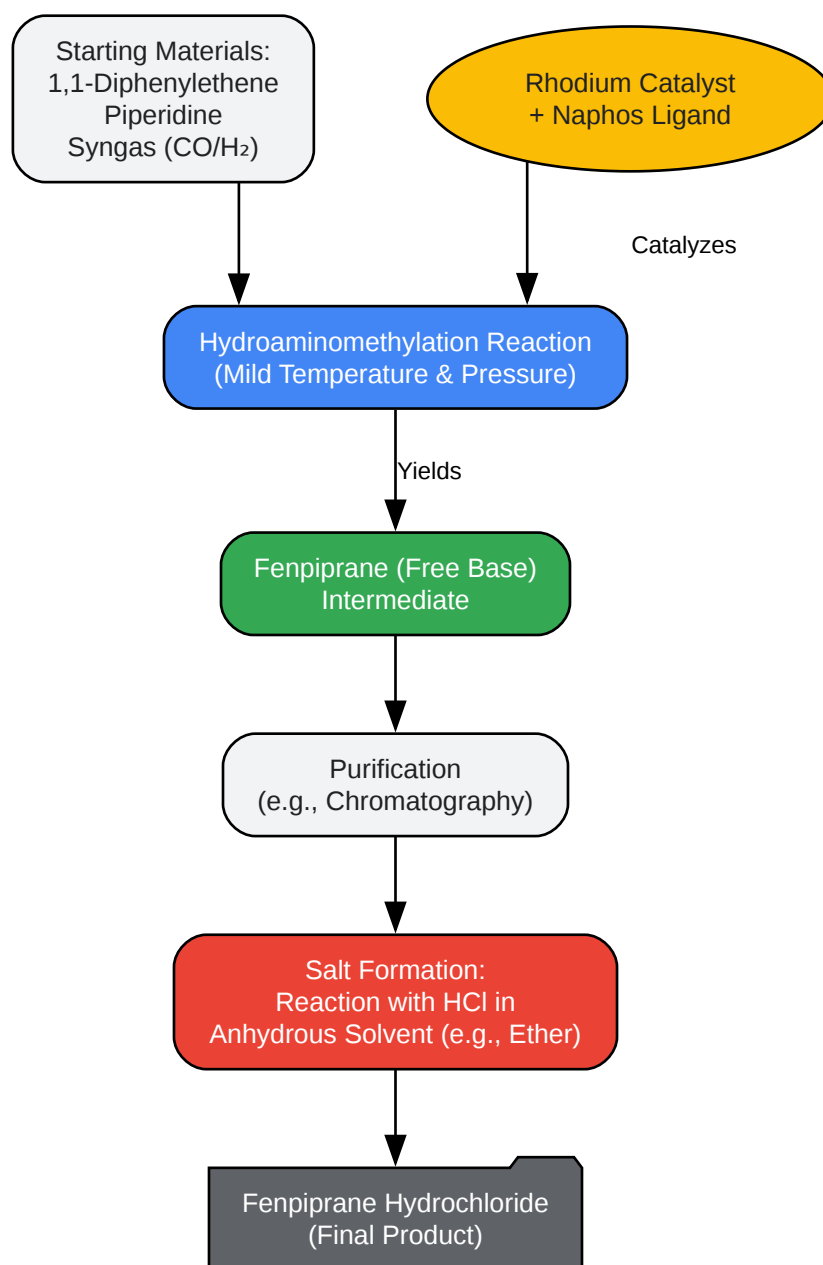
Starting Materials:
1,1-Diphenylethene
Piperidine
Syngas (CO/$H_2$)

Rhodium Catalyst
+ Naphos Ligand

Catalyzes

Hydroaminomethylation Reaction
(Mild Temperature & Pressure)

Yields

Fenpiprane (Free Base)
Intermediate

Purification
(e.g., Chromatography)

Salt Formation:
Reaction with HCl in
Anhydrous Solvent (e.g., Ether)

Fenpiprane Hydrochloride
(Final Product)